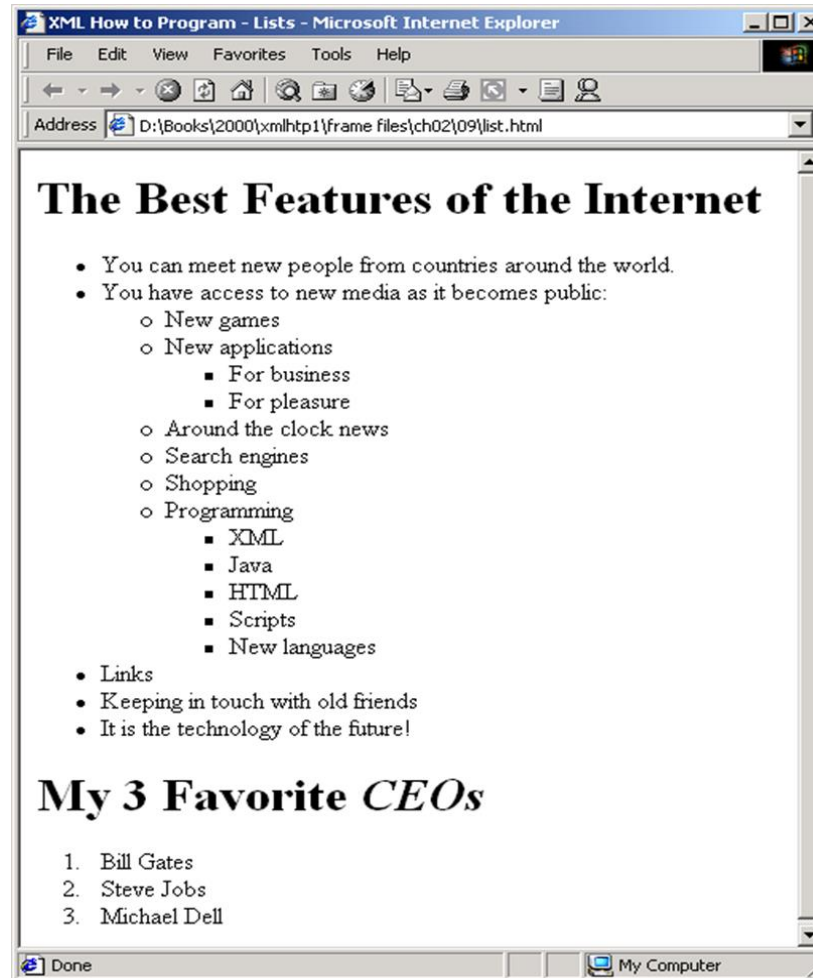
XML How to Program - Lists - Microsoft Internet Explorer

File Edit View Favorites Tools Help

Address D:\Books\2000\xmlhtp1\frame files\ch02\09\list.html

# The Best Features of the Internet

- You can meet new people from countries around the world.
- You have access to new media as it becomes public:
  - New games
  - New applications
    - For business
    - For pleasure
  - Around the clock news
  - Search engines
  - Shopping
  - Programming
    - XML
    - Java
    - HTML
    - Scripts
    - New languages
- Links
- Keeping in touch with old friends
- It is the technology of the future!

# My 3 Favorite *CEOs*

1. Bill Gates
2. Steve Jobs
3. Michael Dell

Done

My Computer